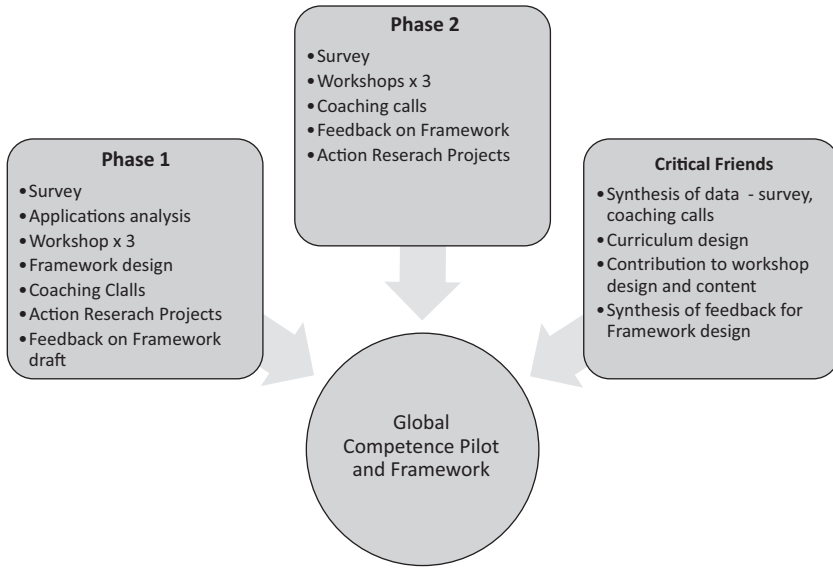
Phase 2
• Survey
• Workshops x 3
• Coaching calls
• Feedback on Framework
• Action Reserach Projects

Phase 1
• Survey
• Applications analysis
• Workshop x 3
• Framework design
• Coaching Clalls
• Action Reserach Projects
• Feedback on Framework draft

Critical Friends
• Synthesis of data - survey, coaching calls
• Curriculum design
• Contribution to workshop design and content
• Synthesis of feedback for Framework design

Global Competence Pilot and Framework